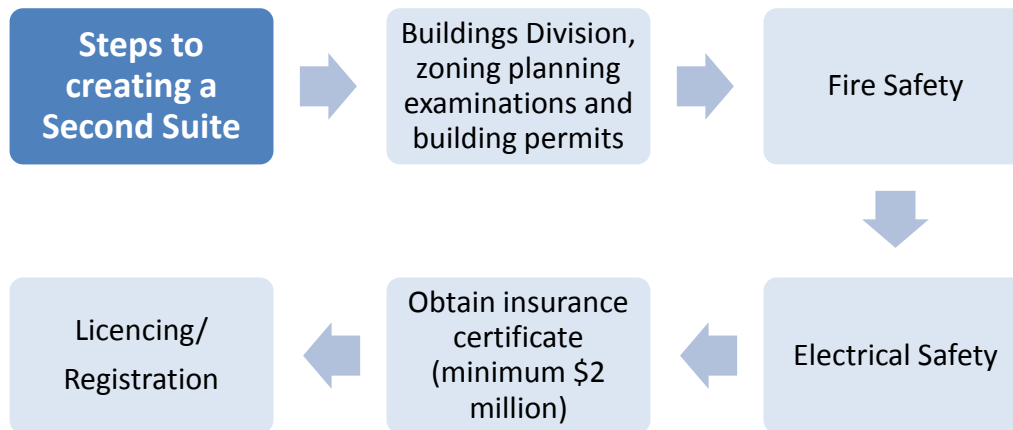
Steps to creating a Second Suite

Buildings Division, zoning planning examinations and building permits

Fire Safety

Electrical Safety

Obtain insurance certificate (minimum \$2 million)

Licencing/ Registration